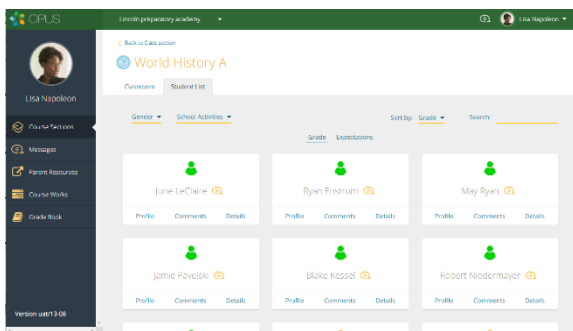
OPUS

Lincoln preparatory academy

Lisa Napoleon

Lisa Napoleon

Course Sections

Messages

Parent Resources

Course Works

Grade Book

Version uat/13-08

< Back to Class section

World History A

Classroom

Student List

Gender

School Activities

Sort by: Grade

Search:

Grade

Expectations

June LeClaire

Profile Comments Details

Ryan Erstrom

Profile Comments Details

May Ryan

Profile Comments Details

Jamie Pavelski

Profile Comments Details

Blake Kessel

Profile Comments Details

Robert Niedermeyer

Profile Comments Details